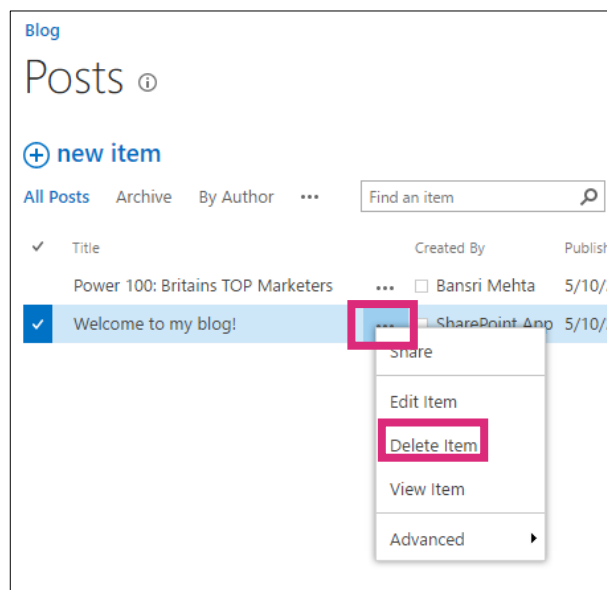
Blog

Posts ⓘ

⊕ new item

All Posts Archive By Author •••

Find an item

✓ Title Created By Publish

Power 100: Britains TOP Marketers ••• Bansri Mehta 5/10/

✓ Welcome to my blog! ••• SharePoint App 5/10/

Share

Edit Item

Delete Item

View Item

Advanced